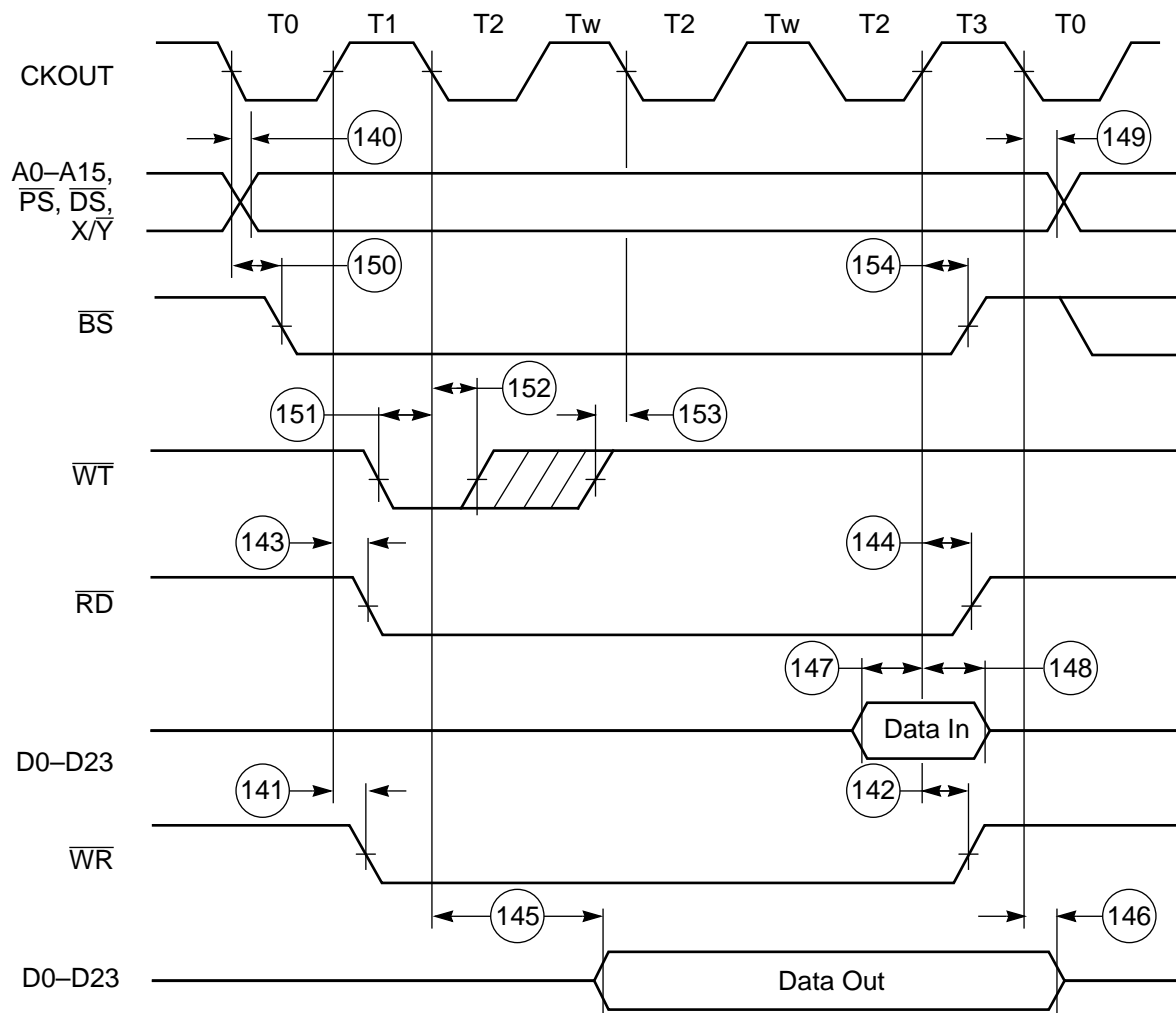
T0 T1 T2 Tw T2 Tw T2 T3 T0

CKOUT

140

149

A0–A15, $\overline{PS}$, $\overline{DS}$, X/$\overline{Y}$

150

154

$\overline{BS}$

152

151

153

$\overline{WT}$

143

144

$\overline{RD}$

147

148

Data In

D0–D23

141

142

$\overline{WR}$

145

146

D0–D23

Data Out